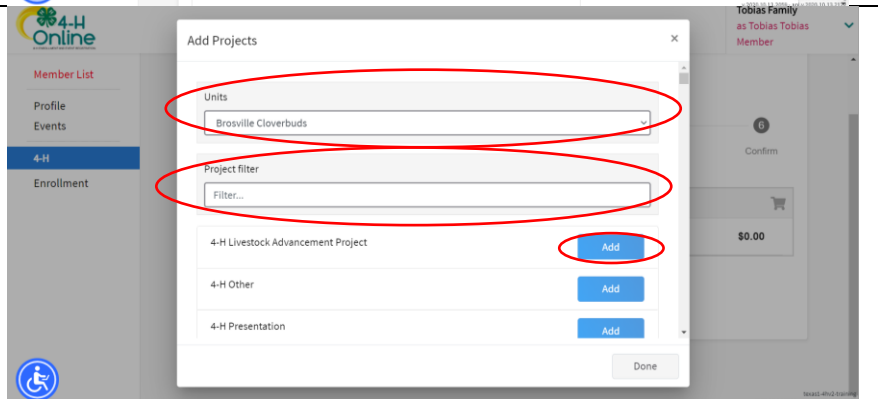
4-H Online

Member List

Profile
Events

4-H

Enrollment

Tobias Family
as Tobias Tobias
Member

6
Confirm

$0.00

Add Projects

×

Units

Brosville Cloverbuds

Project filter

Filter...

4-H Livestock Advancement Project
Add

4-H Other
Add

4-H Presentation
Add

Done